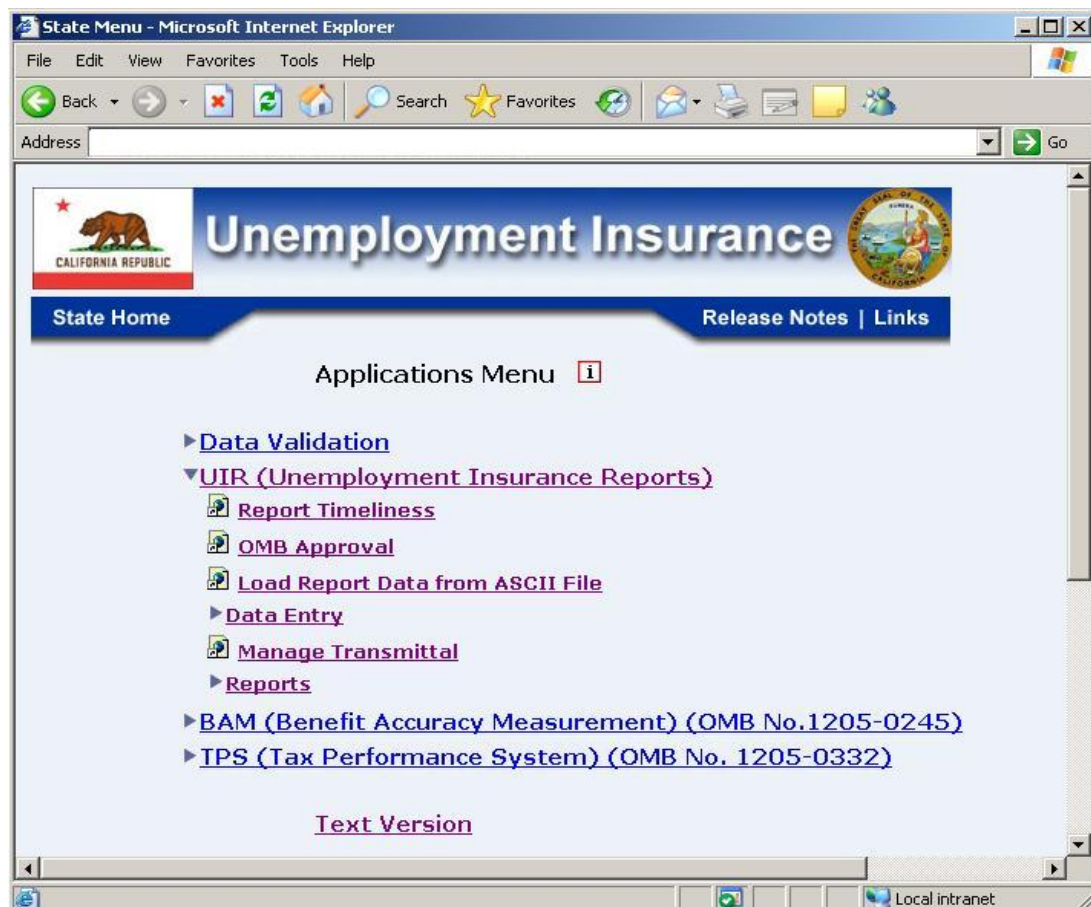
State Menu - Microsoft Internet Explorer

File Edit View Favorites Tools Help

Back Search Favorites

Address Go

CALIFORNIA REPUBLIC

Unemployment Insurance

State Home

Release Notes | Links

Applications Menu i

Data Validation

UIR (Unemployment Insurance Reports)

Report Timeliness

OMB Approval

Load Report Data from ASCII File

Data Entry

Manage Transmittal

Reports

BAM (Benefit Accuracy Measurement) (OMB No.1205-0245)

TPS (Tax Performance System) (OMB No. 1205-0332)

Text Version

Local intranet